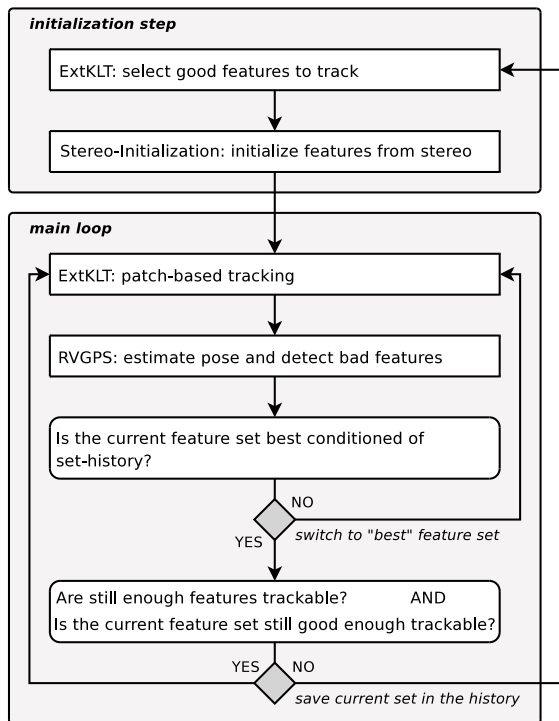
initialization step

ExtKLT: select good features to track

Stereo-Initialization: initialize features from stereo

main loop

ExtKLT: patch-based tracking

RVGPS: estimate pose and detect bad features

Is the current feature set best conditioned of set-history?

NO

switch to "best" feature set

YES

Are still enough features trackable? AND
Is the current feature set still good enough trackable?

YES NO

save current set in the history